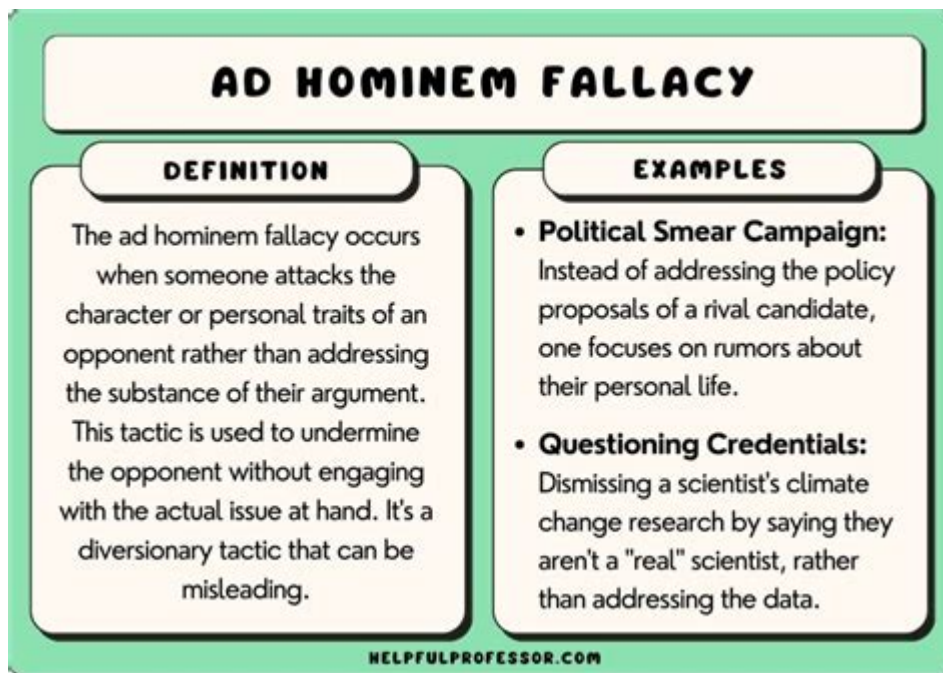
AD HOMINEM FALLACY

DEFINITION

The ad hominem fallacy occurs when someone attacks the character or personal traits of an opponent rather than addressing the substance of their argument. This tactic is used to undermine the opponent without engaging with the actual issue at hand. It's a diversionary tactic that can be misleading.

EXAMPLES

• **Political Smear Campaign:** Instead of addressing the policy proposals of a rival candidate, one focuses on rumors about their personal life.

• **Questioning Credentials:** Dismissing a scientist's climate change research by saying they aren't a "real" scientist, rather than addressing the data.

HELPFULPROFESSOR.COM